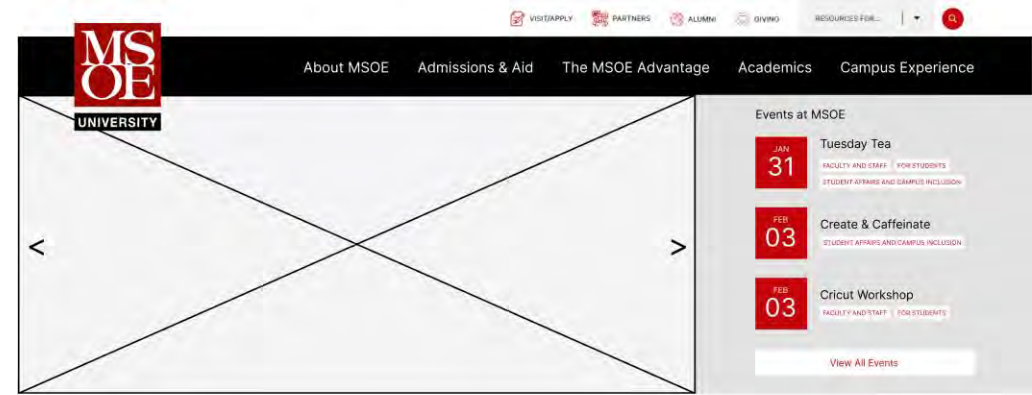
VISIT/APPLY PARTNERS ALUMNI GIVING RESOURCES FOR...

MSOE UNIVERSITY

About MSOE Admissions & Aid The MSOE Advantage Academics Campus Experience

<

>

Events at MSOE

JAN 31 Tuesday Tea
FACULTY AND STAFF FOR STUDENTS
STUDENT AFFAIRS AND CAMPUS INCLUSION

FEB 03 Create & Caffeinate
STUDENT AFFAIRS AND CAMPUS INCLUSION

FEB 03 Cricut Workshop
FACULTY AND STAFF FOR STUDENTS

View All Events